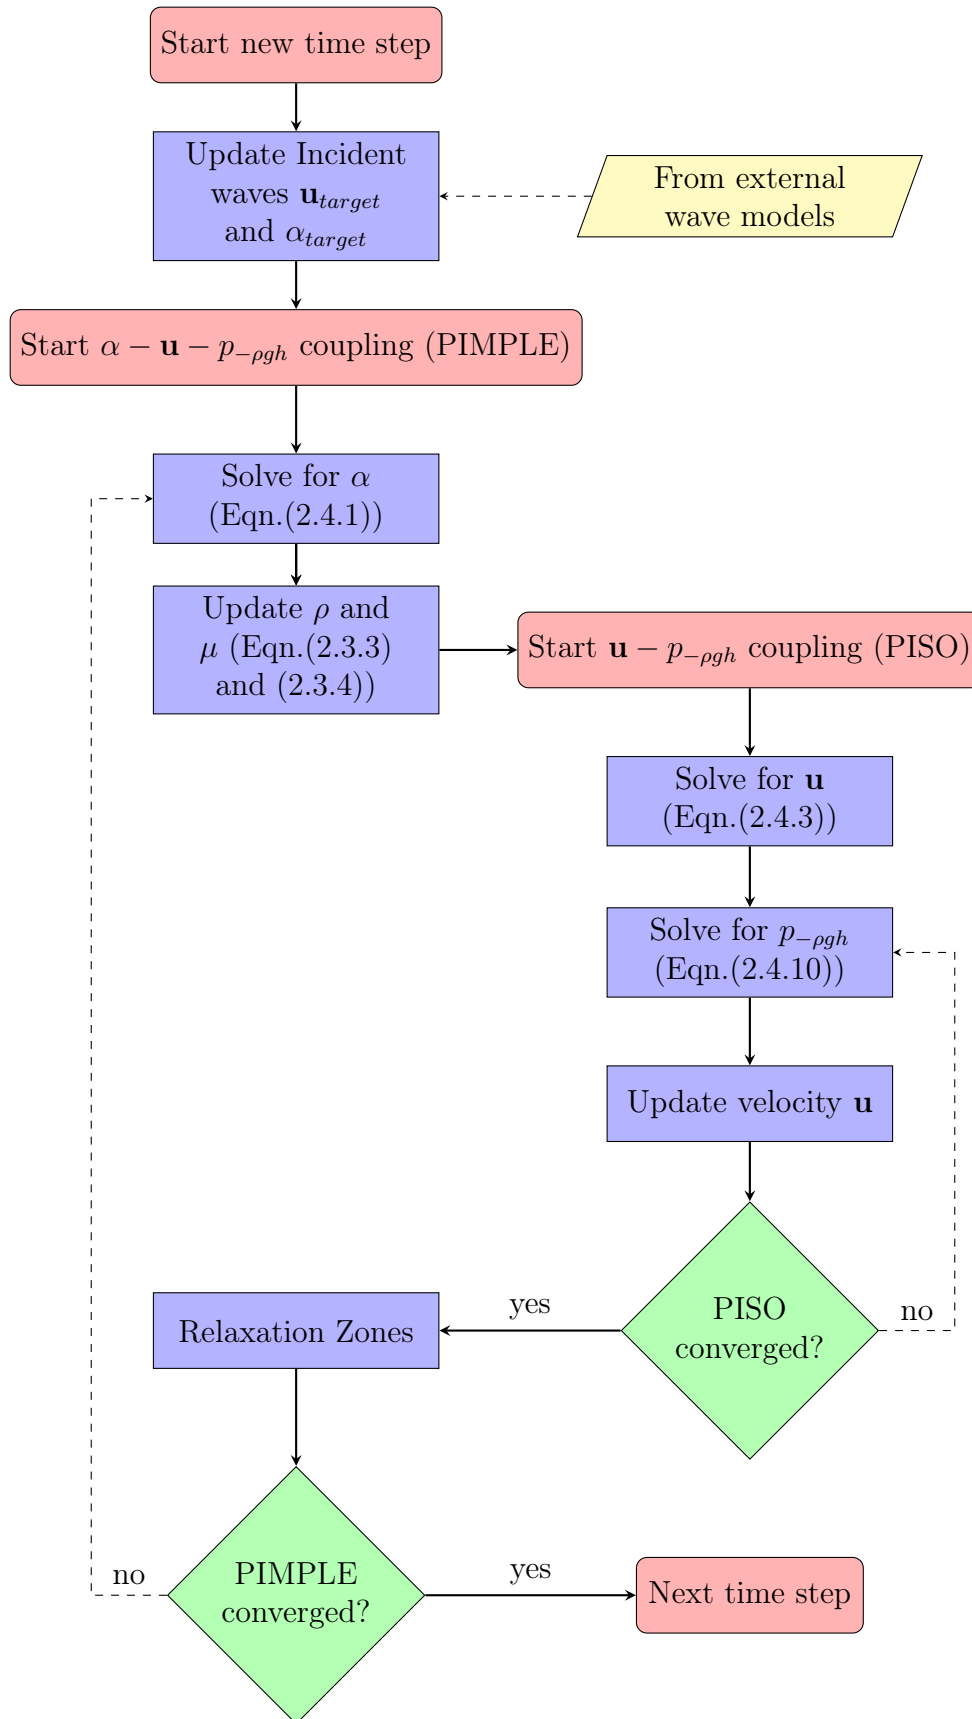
Start new time step

Update Incident waves $\mathbf{u}_{target}$ and $\alpha_{target}$

From external wave models

Start $\alpha - \mathbf{u} - p_{-\rho gh}$ coupling (PIMPLE)

Solve for $\alpha$ (Eqn.(2.4.1))

Update $\rho$ and $\mu$ (Eqn.(2.3.3) and (2.3.4))

Start $\mathbf{u} - p_{-\rho gh}$ coupling (PISO)

Solve for $\mathbf{u}$ (Eqn.(2.4.3))

Solve for $p_{-\rho gh}$ (Eqn.(2.4.10))

Update velocity $\mathbf{u}$

PISO converged?

no

yes

Relaxation Zones

PIMPLE converged?

no

yes

Next time step